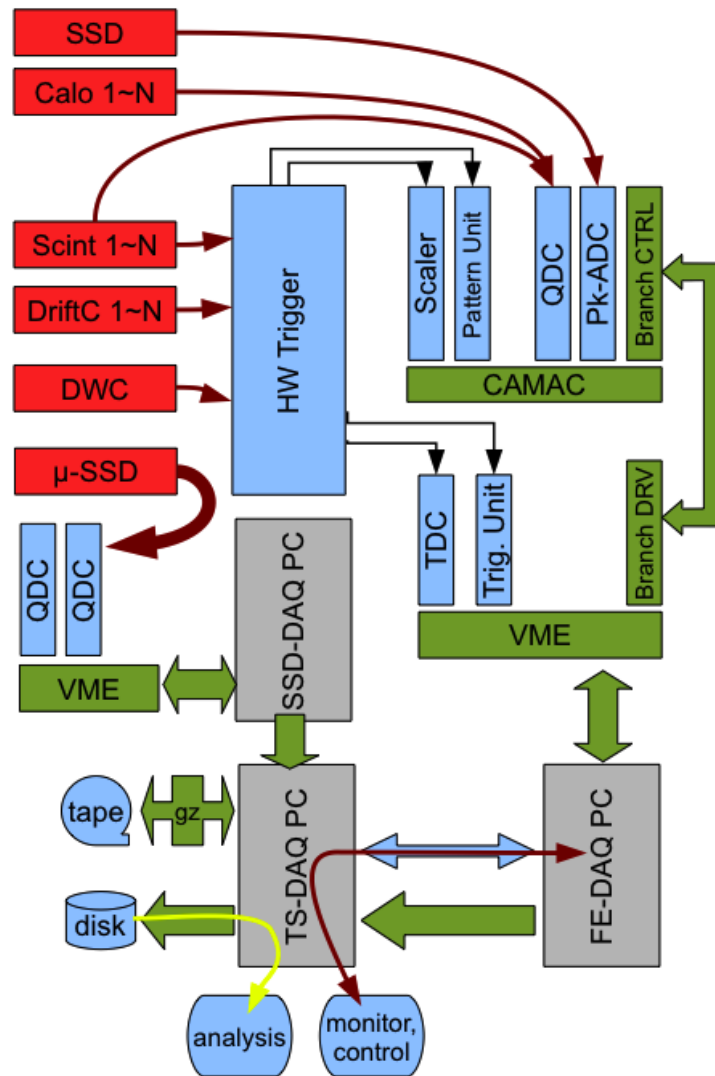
SSD
Calo 1~N
Scint 1~N
DriftC 1~N
DWC
μ-SSD
HW Trigger
Scaler
Pattern Unit
QDC
Pk-ADC
Branch CTRL
CAMAC
TDC
Trig. Unit
Branch DRV
VME
QDC
QDC
VME
SSD-DAQ PC
tape
gz
TS-DAQ PC
FE-DAQ PC
disk
analysis
monitor, control